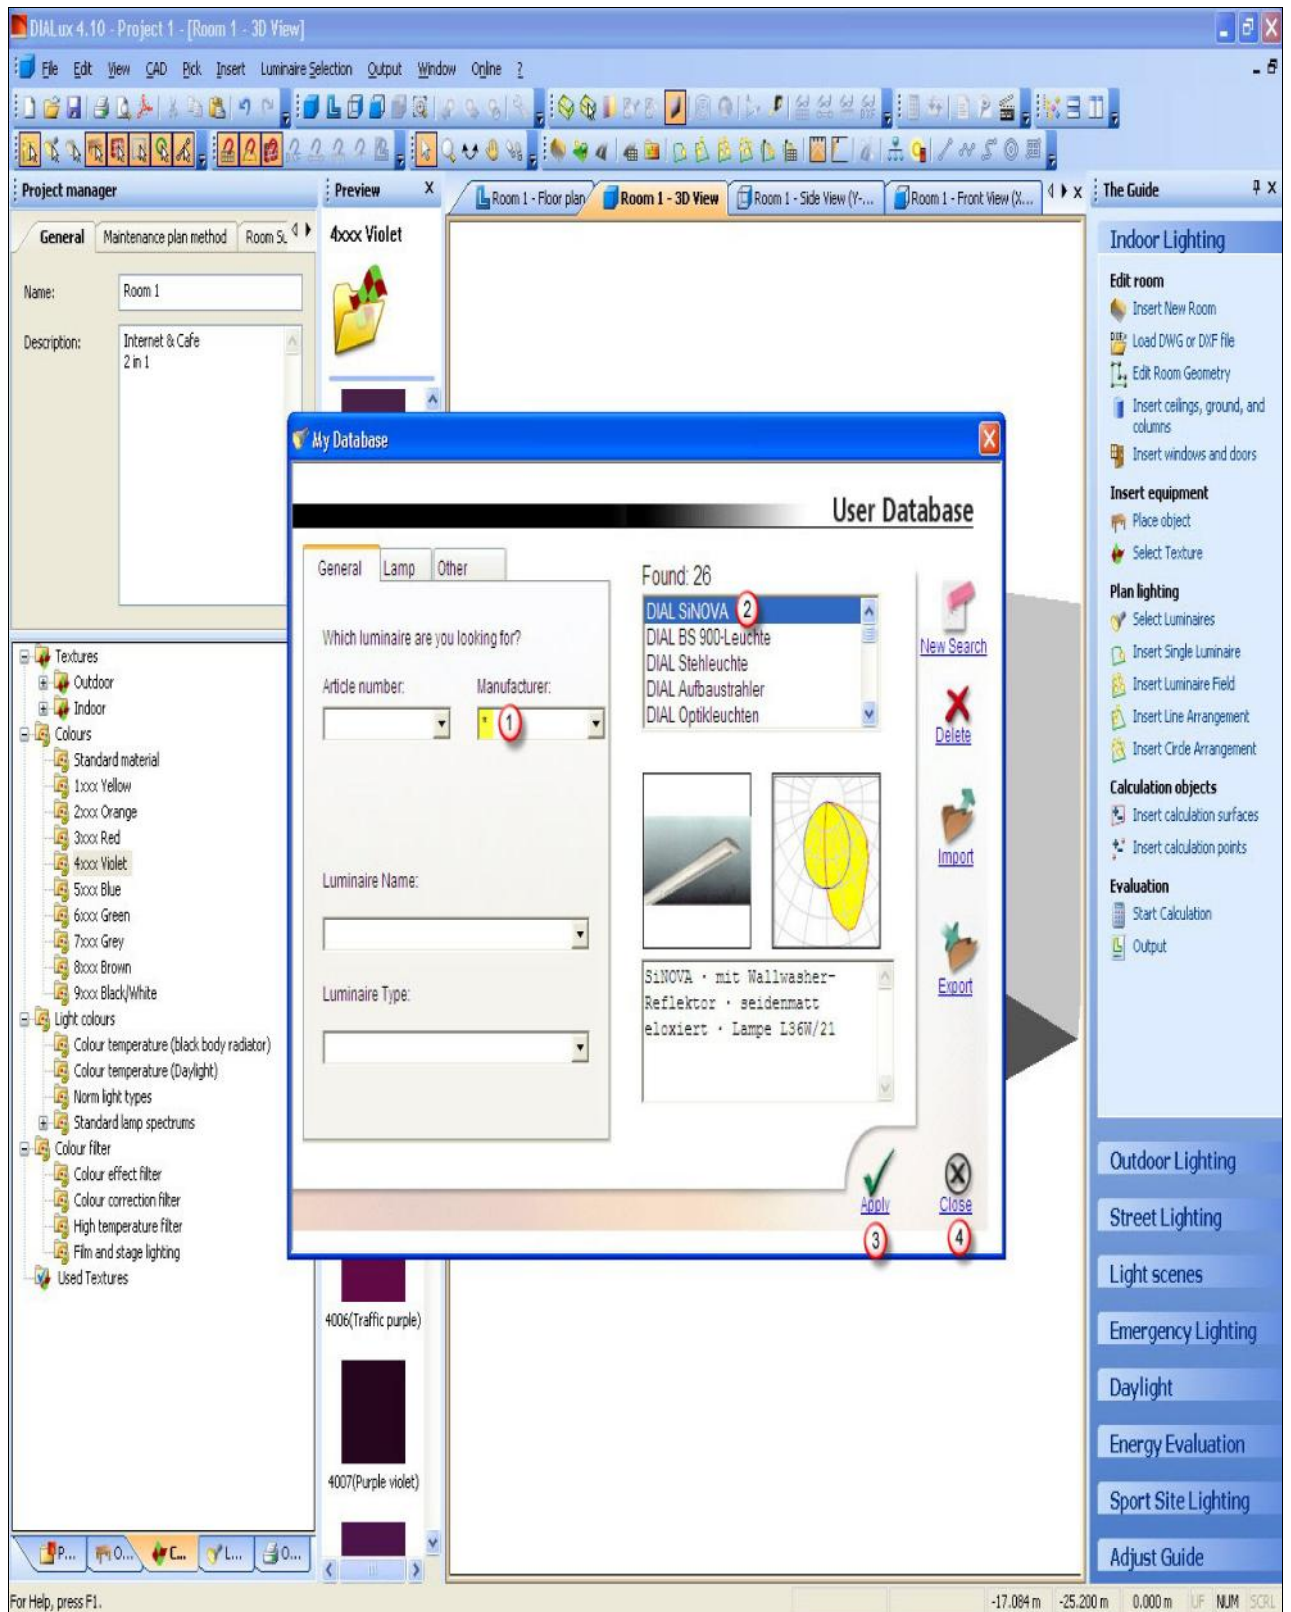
DIALux 4.10 - Project 1 - [Room 1 - 3D View]

File Edit View CAD Pick Insert Luminaire Selection Output Window Online ?

Project manager

General Maintenance plan method Room S.

Name: Room 1

Description: Internet & Cafe 2 in 1

Textures
Outdoor
Indoor
Colours
Standard material
1xxx Yellow
2xxx Orange
3xxx Red
4xxx Violet
5xxx Blue
6xxx Green
7xxx Grey
8xxx Brown
9xxx Black/White
Light colours
Colour temperature (black body radiator)
Colour temperature (Daylight)
Norm light types
Standard lamp spectrums
Colour filter
Colour effect filter
Colour correction filter
High temperature filter
Film and stage lighting
Used Textures

P... O... C... L... O...

Preview

4xxx Violet

4006(Traffic purple)

4007(Purple violet)

Room 1 - Floor plan Room 1 - 3D View Room 1 - Side View (Y-... Room 1 - Front View (X...

My Database

User Database

General Lamp Other

Which luminaire are you looking for?

Article number:

Manufacturer:

* 1

Luminaire Name:

Luminaire Type:

Found: 26

DIAL SiNOVA 2
DIAL BS 900-Leuchte
DIAL Stehleuchte
DIAL Aufbaustrahler
DIAL Optikleuchten

New Search

Delete

Import

Export

SiNOVA · mit Wallwasher-Reflektor · seidenmatt eloxiert · Lampe L36W/21

Apply 3

Close 4

The Guide

Indoor Lighting

Edit room
Insert New Room
Load DWG or DXF file
Edit Room Geometry
Insert ceilings, ground, and columns
Insert windows and doors

Insert equipment
Place object
Select Texture

Plan lighting
Select Luminaires
Insert Single Luminaire
Insert Luminaire Field
Insert Line Arrangement
Insert Circle Arrangement

Calculation objects
Insert calculation surfaces
Insert calculation points

Evaluation
Start Calculation
Output

Outdoor Lighting

Street Lighting

Light scenes

Emergency Lighting

Daylight

Energy Evaluation

Sport Site Lighting

Adjust Guide

For Help, press F1.

-17.084 m -25.200 m 0.000 m UF NUM SCRL